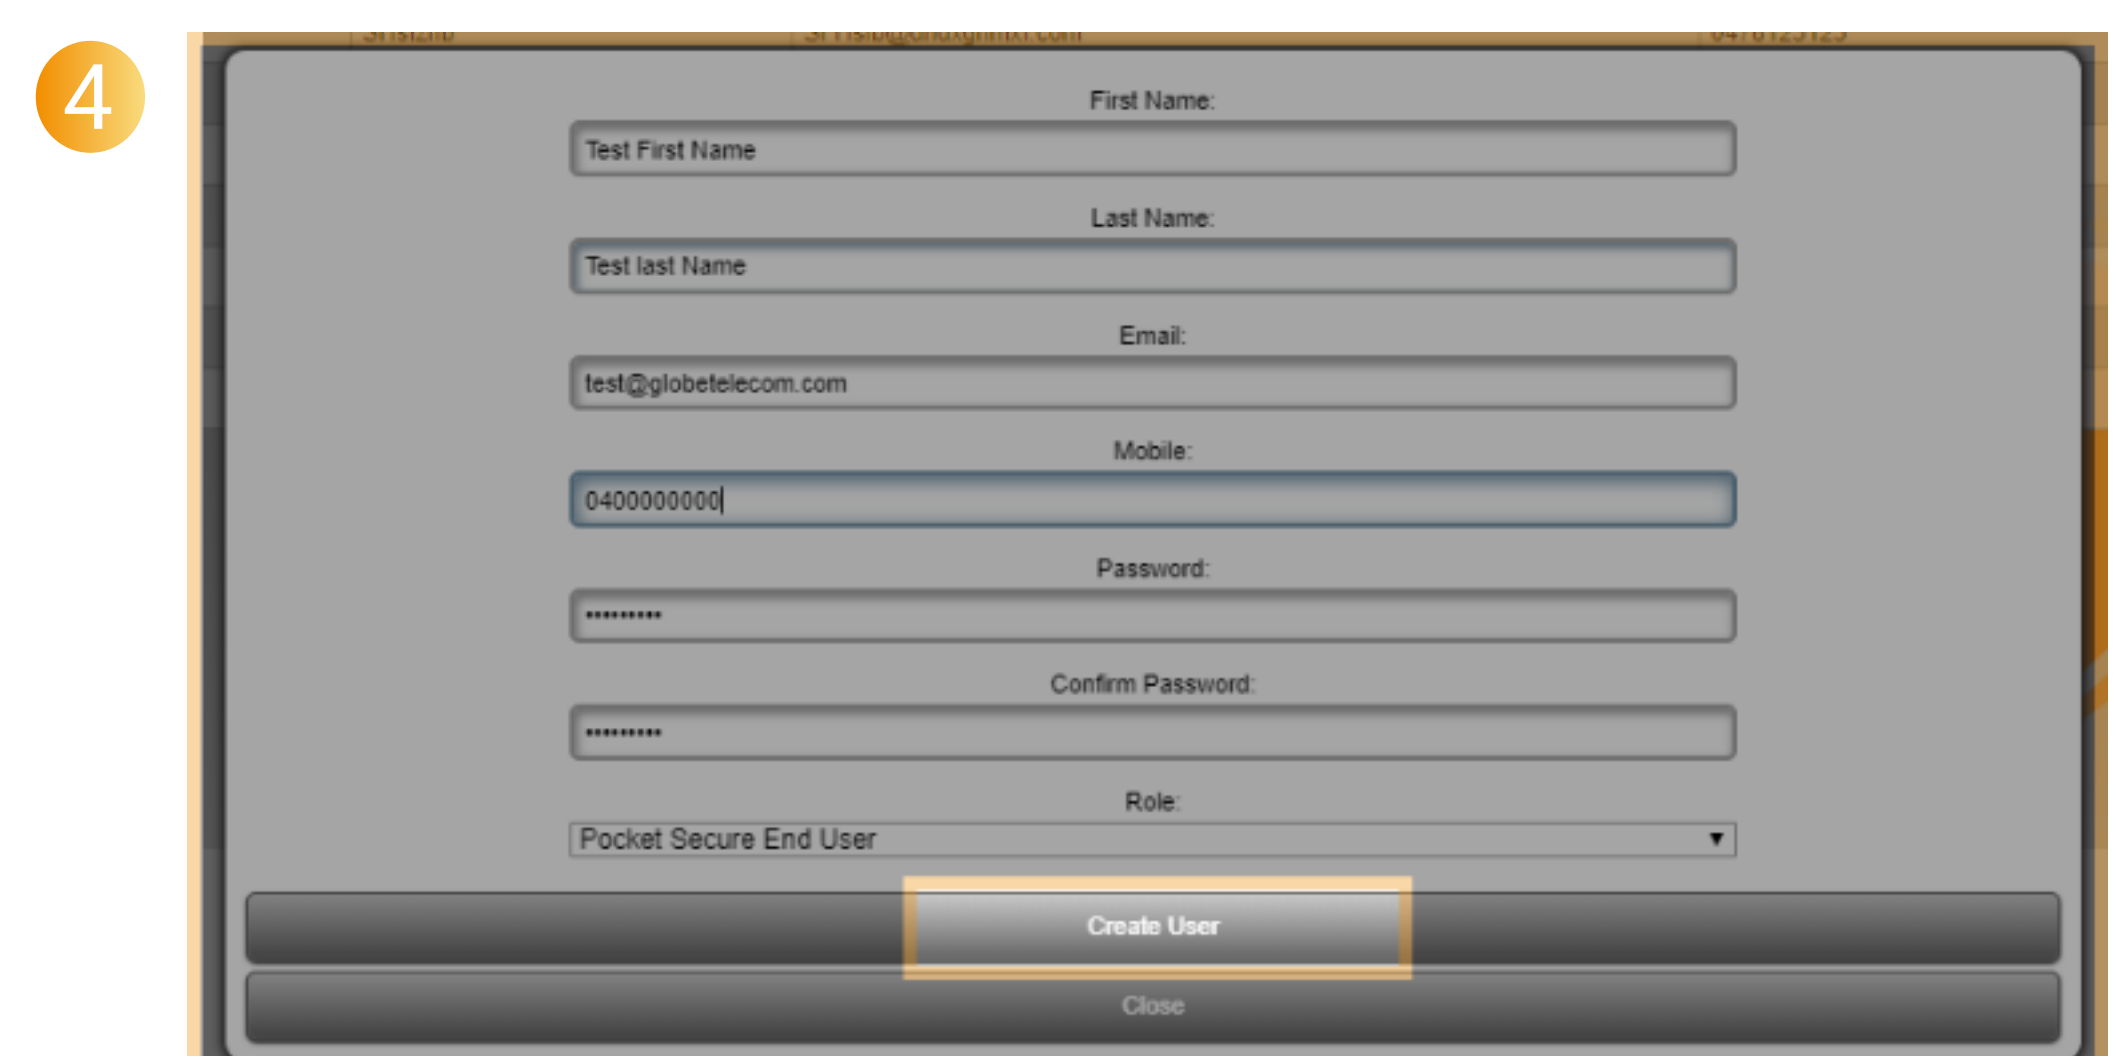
4

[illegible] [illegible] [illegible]

First Name:

Test First Name

Last Name:

Test last Name

Email:

test@globetelecom.com

Mobile:

0400000000

Password:

••••••••••

Confirm Password:

••••••••••

Role:

Pocket Secure End User

Create User

Close